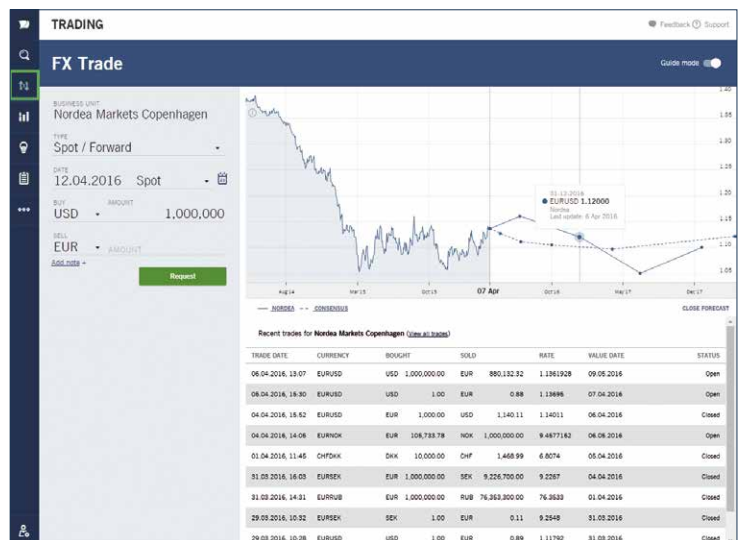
TRADING

Feedback Support

FX Trade

Guide mode

BUSINESS UNIT
Nordea Markets Copenhagen

TYPE
Spot / Forward

DATE
12.04.2016 Spot

BUY
USD

AMOUNT
1,000,000

SELL
EUR

AMOUNT

Add note +

Request

1.40
1.35
1.30
1.25
1.20
1.15
1.10
1.05

31-12-2016
EURUSD 1.12000
Nordea
Last update: 8 Apr 2016

Aug 14 Mar 15 Oct 15 07 Apr Oct 16 May 17 Dec 17

— NORDEA - - CONSENSUS

CLOSE FORECAST

Recent trades for Nordea Markets Copenhagen (view all trades)

| TRADE DATE | CURRENCY | BOUGHT | | SOLD | | RATE | VALUE DATE | STATUS |
|---|---|---|---|---|---|---|---|---|
| 06.04.2016, 13:07 | EURUSD | USD | 1,000,000.00 | EUR | 880,132.32 | 1.1361928 | 09.05.2016 | Open |
| 06.04.2016, 16:30 | EURUSD | USD | 1.00 | EUR | 0.88 | 1.13696 | 07.04.2016 | Open |
| 04.04.2016, 15:52 | EURUSD | EUR | 1,000.00 | USD | 1,140.11 | 1.14011 | 06.04.2016 | Closed |
| 04.04.2016, 14:06 | EURNOK | EUR | 105,733.78 | NOK | 1,000,000.00 | 9.4577162 | 06.06.2016 | Open |
| 01.04.2016, 11:45 | CHFDKK | DKK | 10,000.00 | CHF | 1,468.99 | 6.8074 | 05.04.2016 | Closed |
| 31.03.2016, 16:03 | EURSEK | EUR | 1,000,000.00 | SEK | 9,226,700.00 | 9.2267 | 04.04.2016 | Closed |
| 31.03.2016, 14:31 | EURRUB | EUR | 1,000,000.00 | RUB | 76,353,300.00 | 76.3533 | 01.04.2016 | Closed |
| 29.03.2016, 10:32 | EURSEK | SEK | 1.00 | EUR | 0.11 | 9.2548 | 31.03.2016 | Closed |
| 29.03.2016, 10:28 | EURUSD | USD | 1.00 | EUR | 0.89 | 1.11792 | 31.03.2016 | Closed |